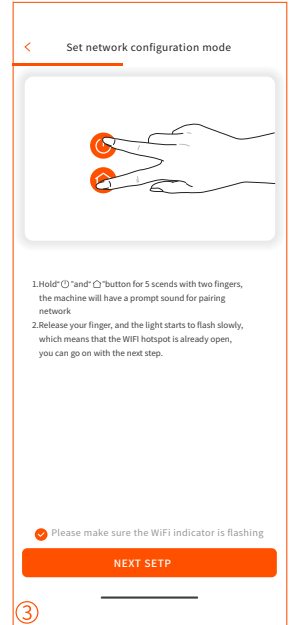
<

Set network configuration mode

1.Hold"⏻"and"⌂"button for 5 scends with two fingers, the machine will have a prompt sound for pairing network

2.Release your finger, and the light starts to flash slowly, which means that the WIFI hotspot is already open, you can go on with the next step.

Please make sure the WiFi indicator is flashing

NEXT SETP

③